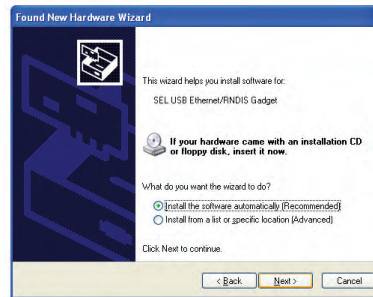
Found New Hardware Wizard

This wizard helps you install software for:

SEL USB Ethernet/RNDIS Gadget

If your hardware came with an installation CD or floppy disk, insert it now.

What do you want the wizard to do?

Install the software automatically (Recommended)

Install from a list or specific location (Advanced)

Click Next to continue.

< Back Next > Cancel